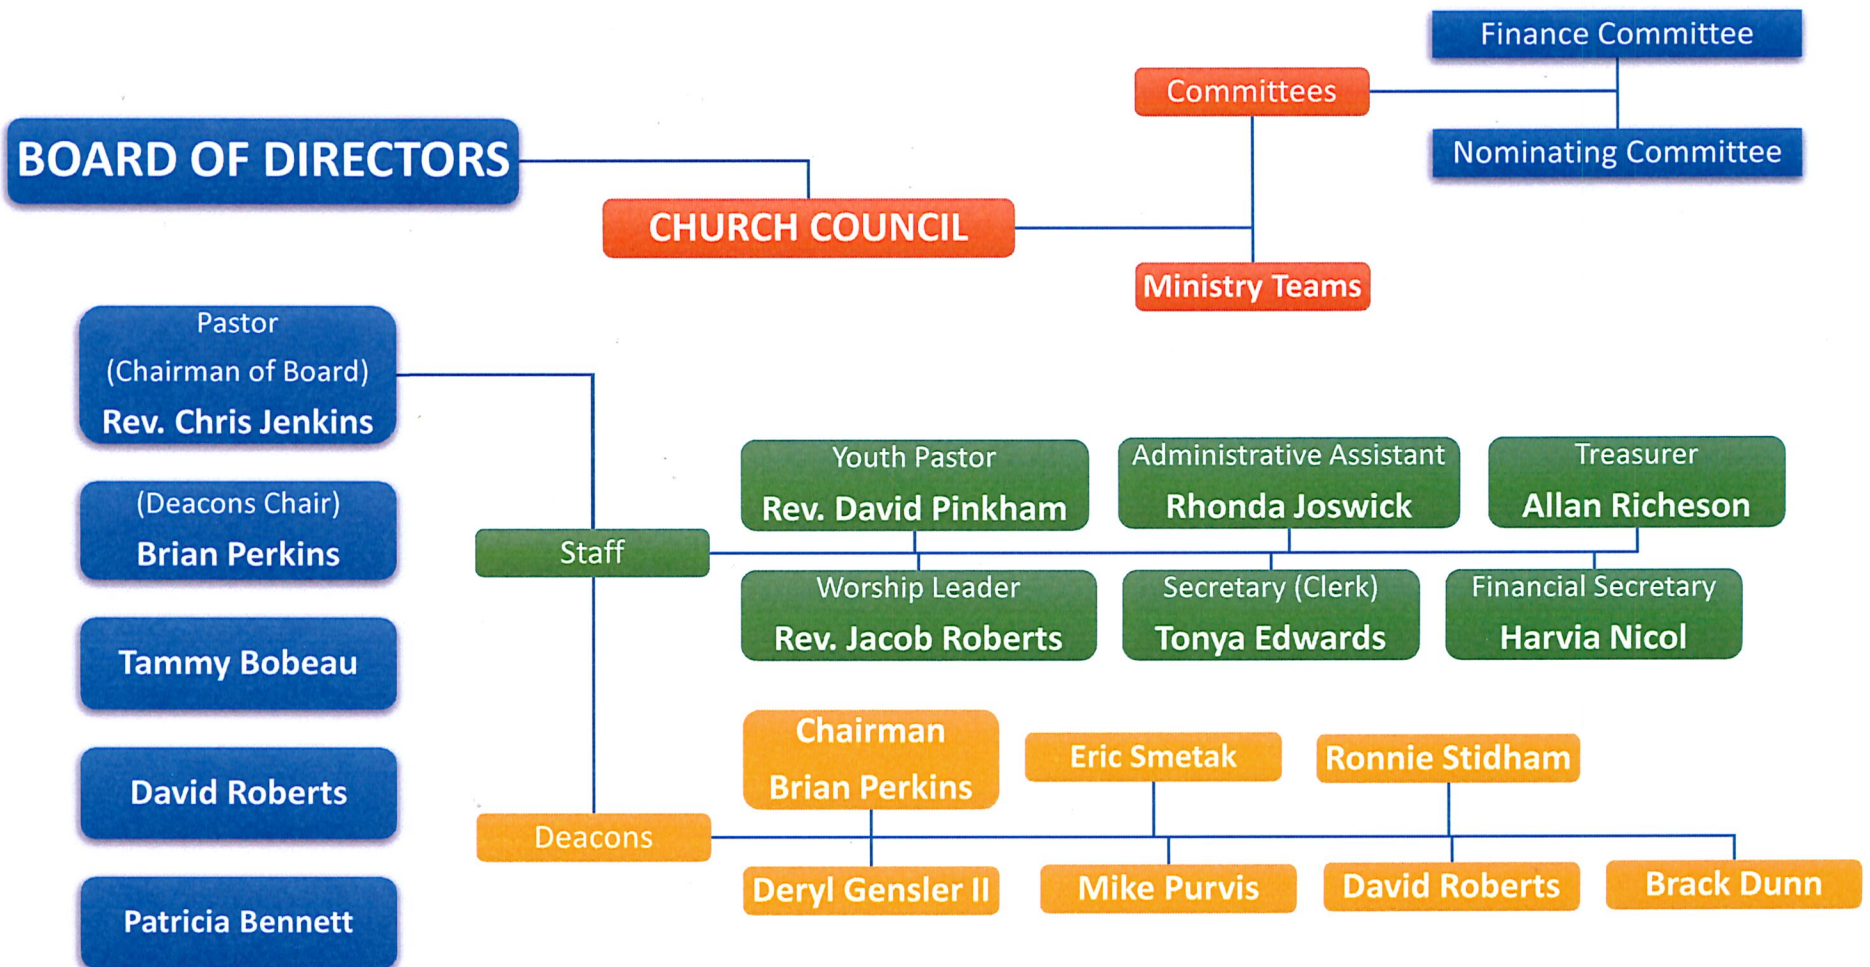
Finance Committee

Committees

Nominating Committee

BOARD OF DIRECTORS

CHURCH COUNCIL

Ministry Teams

Pastor (Chairman of Board) Rev. Chris Jenkins

(Deacons Chair) Brian Perkins

Tammy Bobeau

David Roberts

Patricia Bennett

Staff

Youth Pastor Rev. David Pinkham

Administrative Assistant Rhonda Joswick

Treasurer Allan Richeson

Worship Leader Rev. Jacob Roberts

Secretary (Clerk) Tonya Edwards

Financial Secretary Harvia Nicol

Deacons

Chairman Brian Perkins

Eric Smetak

Ronnie Stidham

Deryl Gensler II

Mike Purvis

David Roberts

Brack Dunn